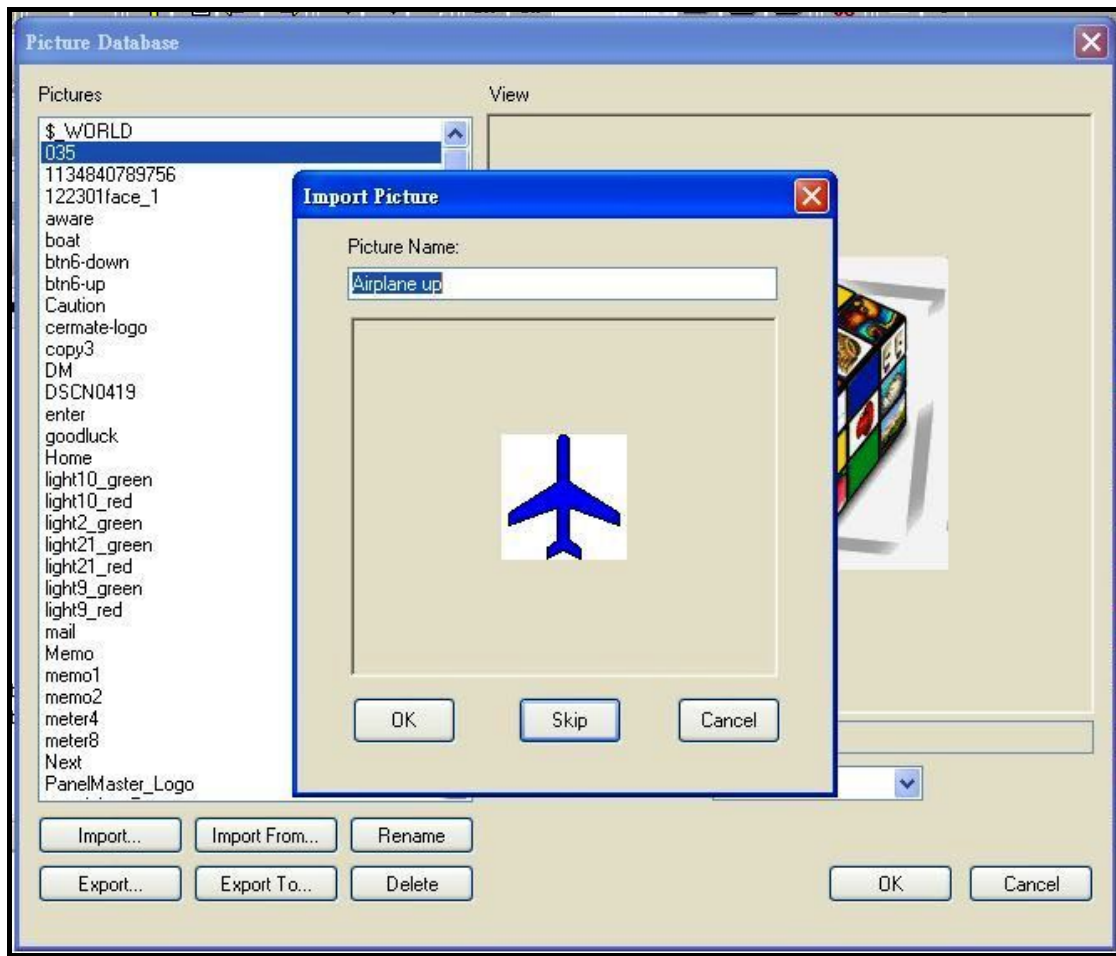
Picture Database

Pictures

View

$_WORLD
035
1134840789756
122301face_1
aware
boat
btn6-down
btn6-up
Caution
cermate-logo
copy3
DM
DSCN0419
enter
goodluck
Home
light10_green
light10_red
light2_green
light21_green
light21_red
light9_green
light9_red
mail
Memo
memo1
memo2
meter4
meter8
Next
PanelMaster_Logo

Import Picture

Picture Name:

Airplane up

OK

Skip

Cancel

Import...

Import From...

Rename

Export...

Export To...

Delete

OK

Cancel